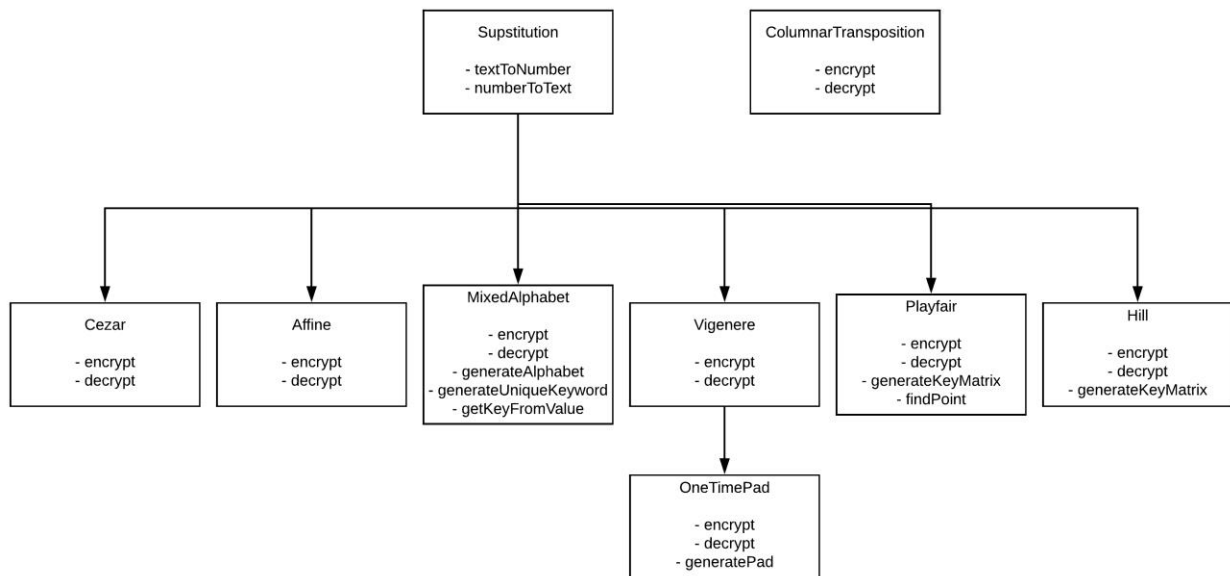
Supstitution

- textToNumber
- numberToText

ColumnarTransposition

- encrypt
- decrypt

Cezar

- encrypt
- decrypt

Affine

- encrypt
- decrypt

MixedAlphabet

- encrypt
- decrypt
- generateAlphabet
- generateUniqueKeyword
- getKeyFromValue

Vigenere

- encrypt
- decrypt

Playfair

- encrypt
- decrypt
- generateKeyMatrix
- findPoint

Hill

- encrypt
- decrypt
- generateKeyMatrix

OneTimePad

- encrypt
- decrypt
- generatePad